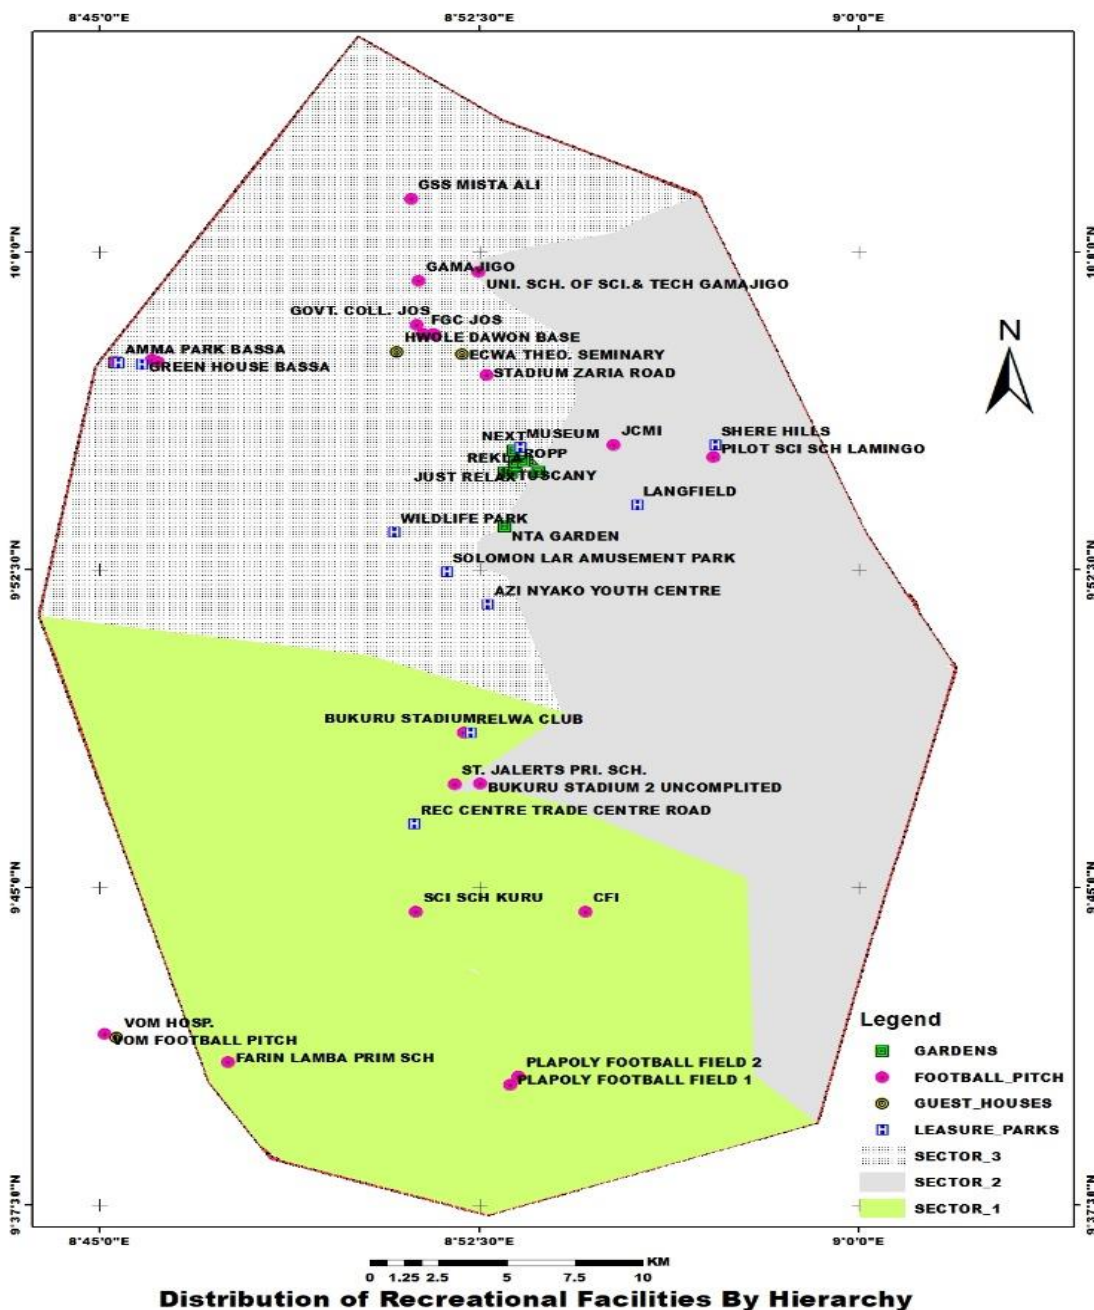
8°45'0"E 8°52'30"E 9°0'0"E

10°0'0"N 9°52'30"N 9°45'0"N 9°37'30"N

10°0'0"N 9°52'30"N 9°45'0"N 9°37'30"N

GSS MISTA ALI
GAMAJIGO
UNI. SCH. OF SCI.& TECH GAMAJIGO
GOVT. COLL. JOS
FGC JOS
HWOLE DAWON BASE
AMMA PARK BASSA
ECWA THEO. SEMINARY
GREEN HOUSE BASSA
STADIUM ZARIA ROAD
N
NEXT
MUSEUM
JCMI
SHERE HILLS
PROPP
PILOT SCI SCH LAMINGO
REKKA
JUST RELAX
TUSCANY
LANGFIELD
WILDLIFE PARK
NTA GARDEN
SOLOMON LAR AMUSEMENT PARK
AZI NYAKO YOUTH CENTRE
BUKURU STADIUM
RELWA CLUB
ST. JALERTS PRI. SCH.
BUKURU STADIUM 2 UNCOMPLITED
REC CENTRE TRADE CENTRE ROAD
SCI SCH KURU
CFI
VOM HOSP.
VOM FOOTBALL PITCH
FARIN LAMBA PRIM SCH
PLAPOLY FOOTBALL FIELD 2
PLAPOLY FOOTBALL FIELD 1

Legend
GARDENS
FOOTBALL_PITCH
GUEST_HOUSES
LEASURE_PARKS
SECTOR_3
SECTOR_2
SECTOR_1

8°45'0"E 8°52'30"E 9°0'0"E

0 1.25 2.5 5 7.5 10 KM

Distribution of Recreational Facilities By Hierarchy